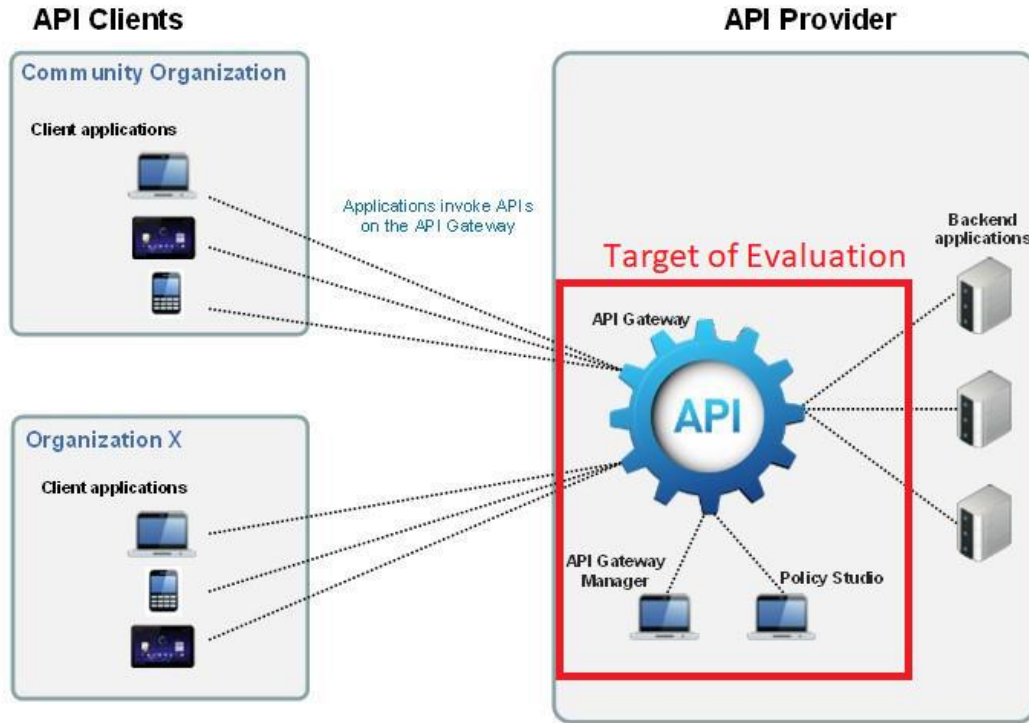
API Clients

API Provider

Community Organization

Client applications

Applications invoke APIs on the API Gateway

Target of Evaluation

Backend applications

API Gateway

API

Organization X

Client applications

API Gateway Manager

Policy Studio